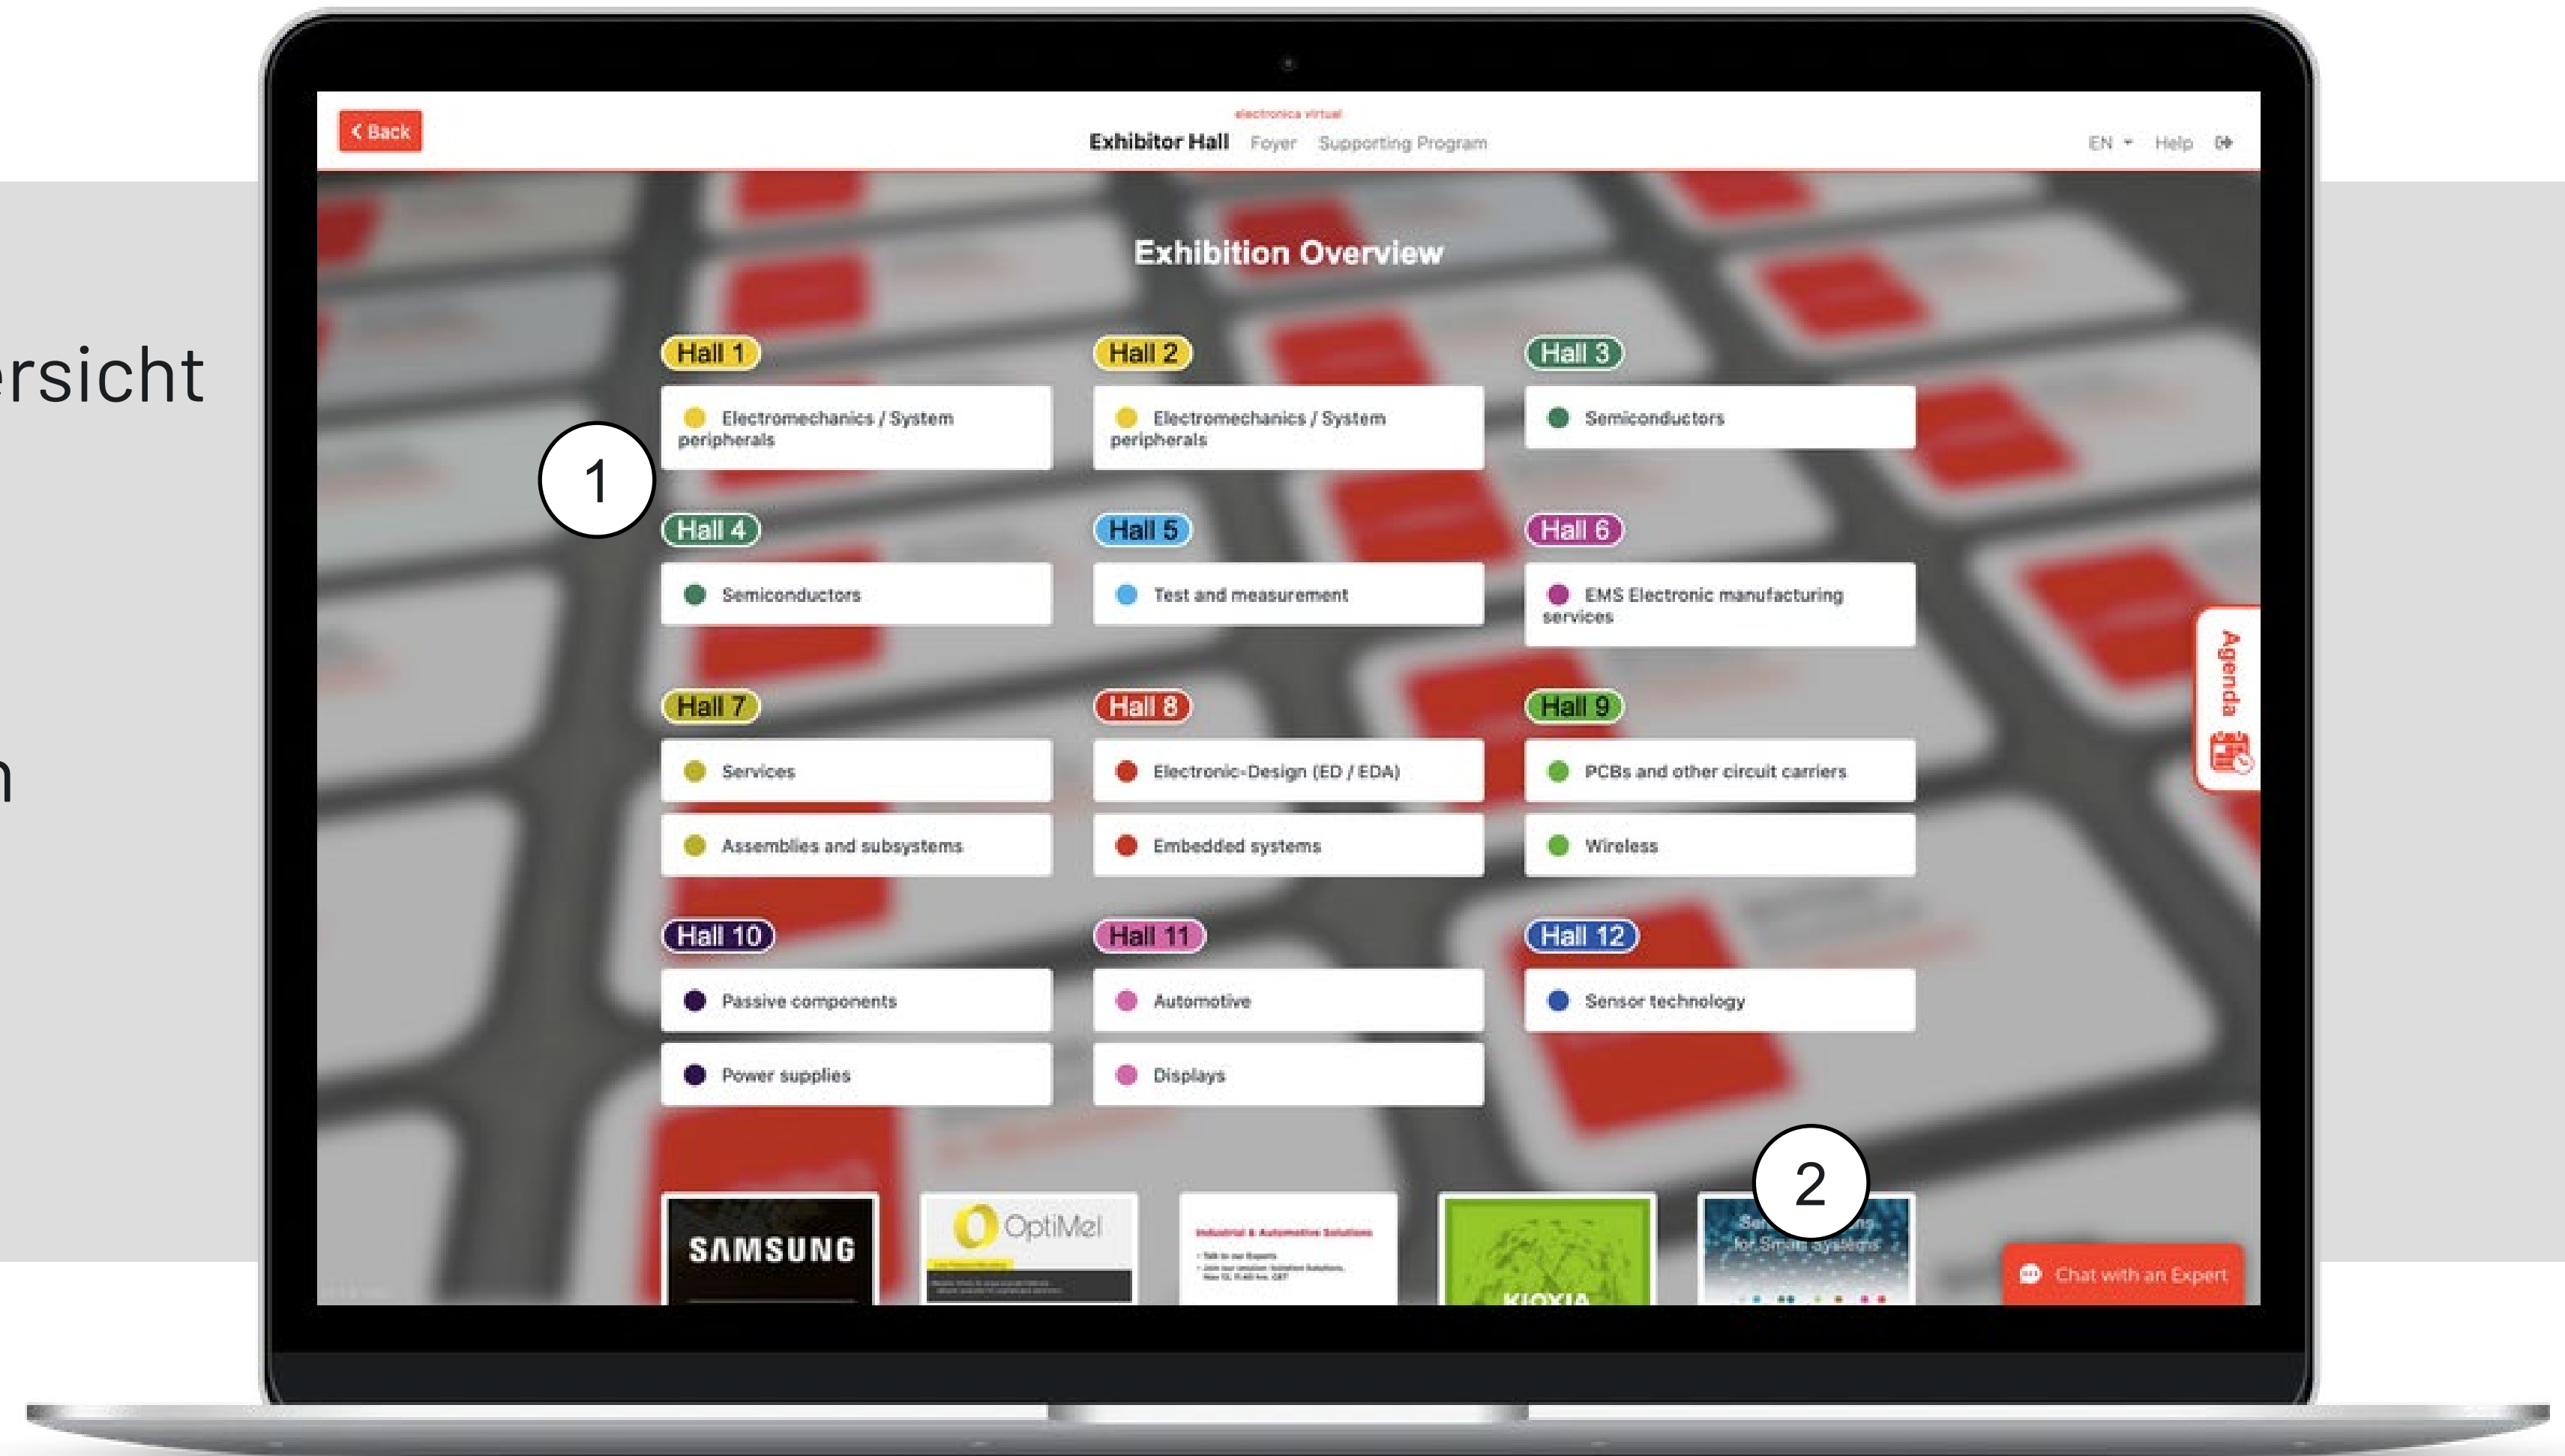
rsicht

n

Back

electronica virtual

Exhibitor Hall Foyer Supporting Program

EN Help

Exhibition Overview

Hall 1
Electromechanics / System peripherals

Hall 2
Electromechanics / System peripherals

Hall 3
Semiconductors

1

Hall 4
Semiconductors

Hall 5
Test and measurement

Hall 6
EMS Electronic manufacturing services

Agenda

Hall 7
Services
Assemblies and subsystems

Hall 8
Electronic-Design (ED / EDA)
Embedded systems

Hall 9
PCBs and other circuit carriers
Wireless

Hall 10
Passive components
Power supplies

Hall 11
Automotive
Displays

Hall 12
Sensor technology

2

SAMSUNG

OptiMel

Industrial & Automotive Solutions

KIOXIA

for Smart Systems

Chat with an Expert